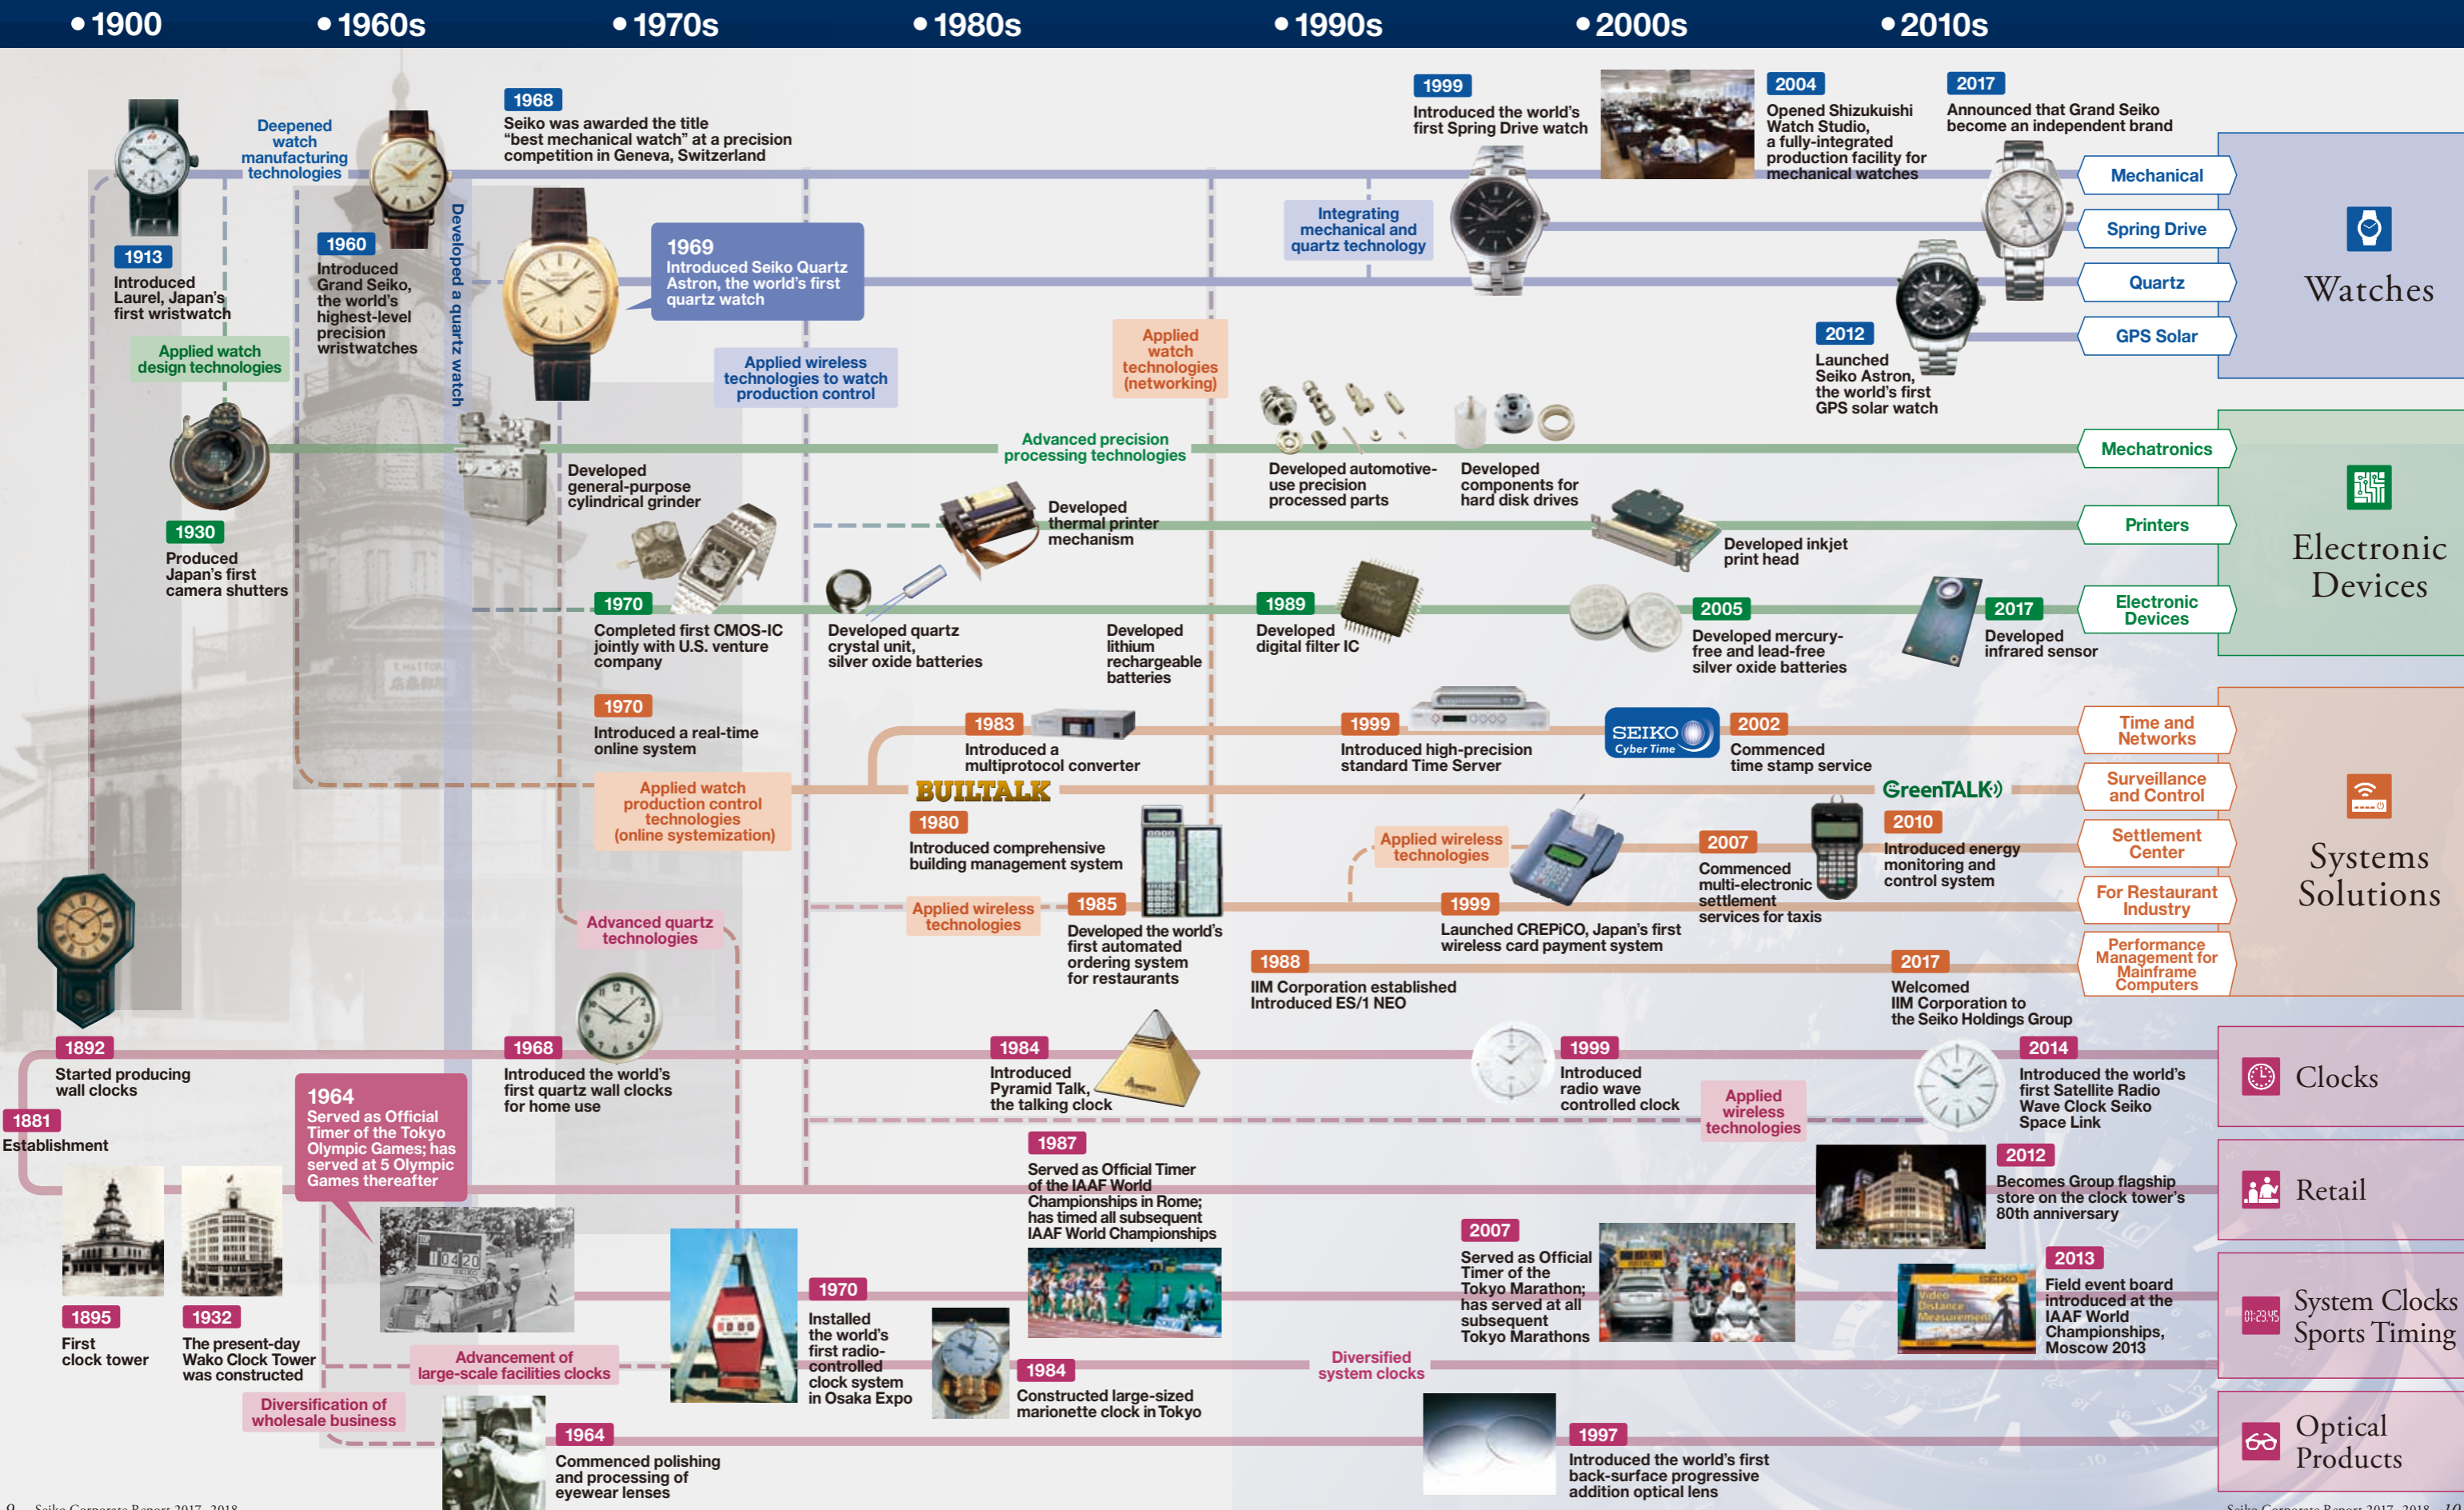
• 1900 • 1960s • 1970s • 1980s • 1990s • 2000s • 2010s

Deepened watch manufacturing technologies

1913
Introduced Laurel, Japan's first wristwatch

Applied watch design technologies

1960
Introduced Grand Seiko, the world's highest-level precision wristwatches

Developed a quartz watch

1968
Seiko was awarded the title "best mechanical watch" at a precision competition in Geneva, Switzerland

1969
Introduced Seiko Quartz Astron, the world's first quartz watch

Applied wireless technologies to watch production control

Applied watch technologies (networking)

1999
Introduced the world's first Spring Drive watch

Integrating mechanical and quartz technology

2004
Opened Shizukuishi Watch Studio, a fully-integrated production facility for mechanical watches

2017
Announced that Grand Seiko become an independent brand

2012
Launched Seiko Astron, the world's first GPS solar watch

Mechanical
Spring Drive
Quartz
GPS Solar

Watches

1930
Produced Japan's first camera shutters

Developed general-purpose cylindrical grinder

Advanced precision processing technologies

Developed automotive-use precision processed parts

Developed components for hard disk drives

Developed thermal printer mechanism

Developed inkjet print head

1970
Completed first CMOS-IC jointly with U.S. venture company

Developed quartz crystal unit, silver oxide batteries

Developed lithium rechargeable batteries

1989
Developed digital filter IC

2005
Developed mercury-free and lead-free silver oxide batteries

2017
Developed infrared sensor

Mechatronics
Printers
Electronic Devices

Electronic Devices

1970
Introduced a real-time online system

1983
Introduced a multiprotocol converter

1999
Introduced high-precision standard Time Server

SEIKO Cyber Time

2002
Commenced time stamp service

Applied watch production control technologies (online systemization)

BUILTALK

1980
Introduced comprehensive building management system

GreenTALK

Applied wireless technologies

2007
Commenced multi-electronic settlement services for taxis

2010
Introduced energy monitoring and control system

Advanced quartz technologies

Applied wireless technologies

1985
Developed the world's first automated ordering system for restaurants

1999
Launched CREPiCO, Japan's first wireless card payment system

1988
IIM Corporation established
Introduced ES/1 NEO

2017
Welcomed IIM Corporation to the Seiko Holdings Group

Time and Networks
Surveillance and Control
Settlement Center
For Restaurant Industry
Performance Management for Mainframe Computers

Systems Solutions

1892
Started producing wall clocks

1881
Establishment

1964
Served as Official Timer of the Tokyo Olympic Games; has served at 5 Olympic Games thereafter

1968
Introduced the world's first quartz wall clocks for home use

1984
Introduced Pyramid Talk, the talking clock

1999
Introduced radio wave controlled clock

Applied wireless technologies

2014
Introduced the world's first Satellite Radio Wave Clock Seiko Space Link

Clocks

1987
Served as Official Timer of the IAAF World Championships in Rome; has timed all subsequent IAAF World Championships

2012
Becomes Group flagship store on the clock tower's 80th anniversary

Retail

1895
First clock tower

1932
The present-day Wako Clock Tower was constructed

1970
Installed the world's first radio-controlled clock system in Osaka Expo

2007
Served as Official Timer of the Tokyo Marathon; has served at all subsequent Tokyo Marathons

2013
Field event board introduced at the IAAF World Championships, Moscow 2013

System Clocks Sports Timing

Advancement of large-scale facilities clocks

1984
Constructed large-sized marionette clock in Tokyo

Diversified system clocks

Diversification of wholesale business

1964
Commenced polishing and processing of eyewear lenses

1997
Introduced the world's first back-surface progressive addition optical lens

Optical Products

9 Seiko Corporate Report 2017–2018
Seiko Corporate Report 2017–2018 10